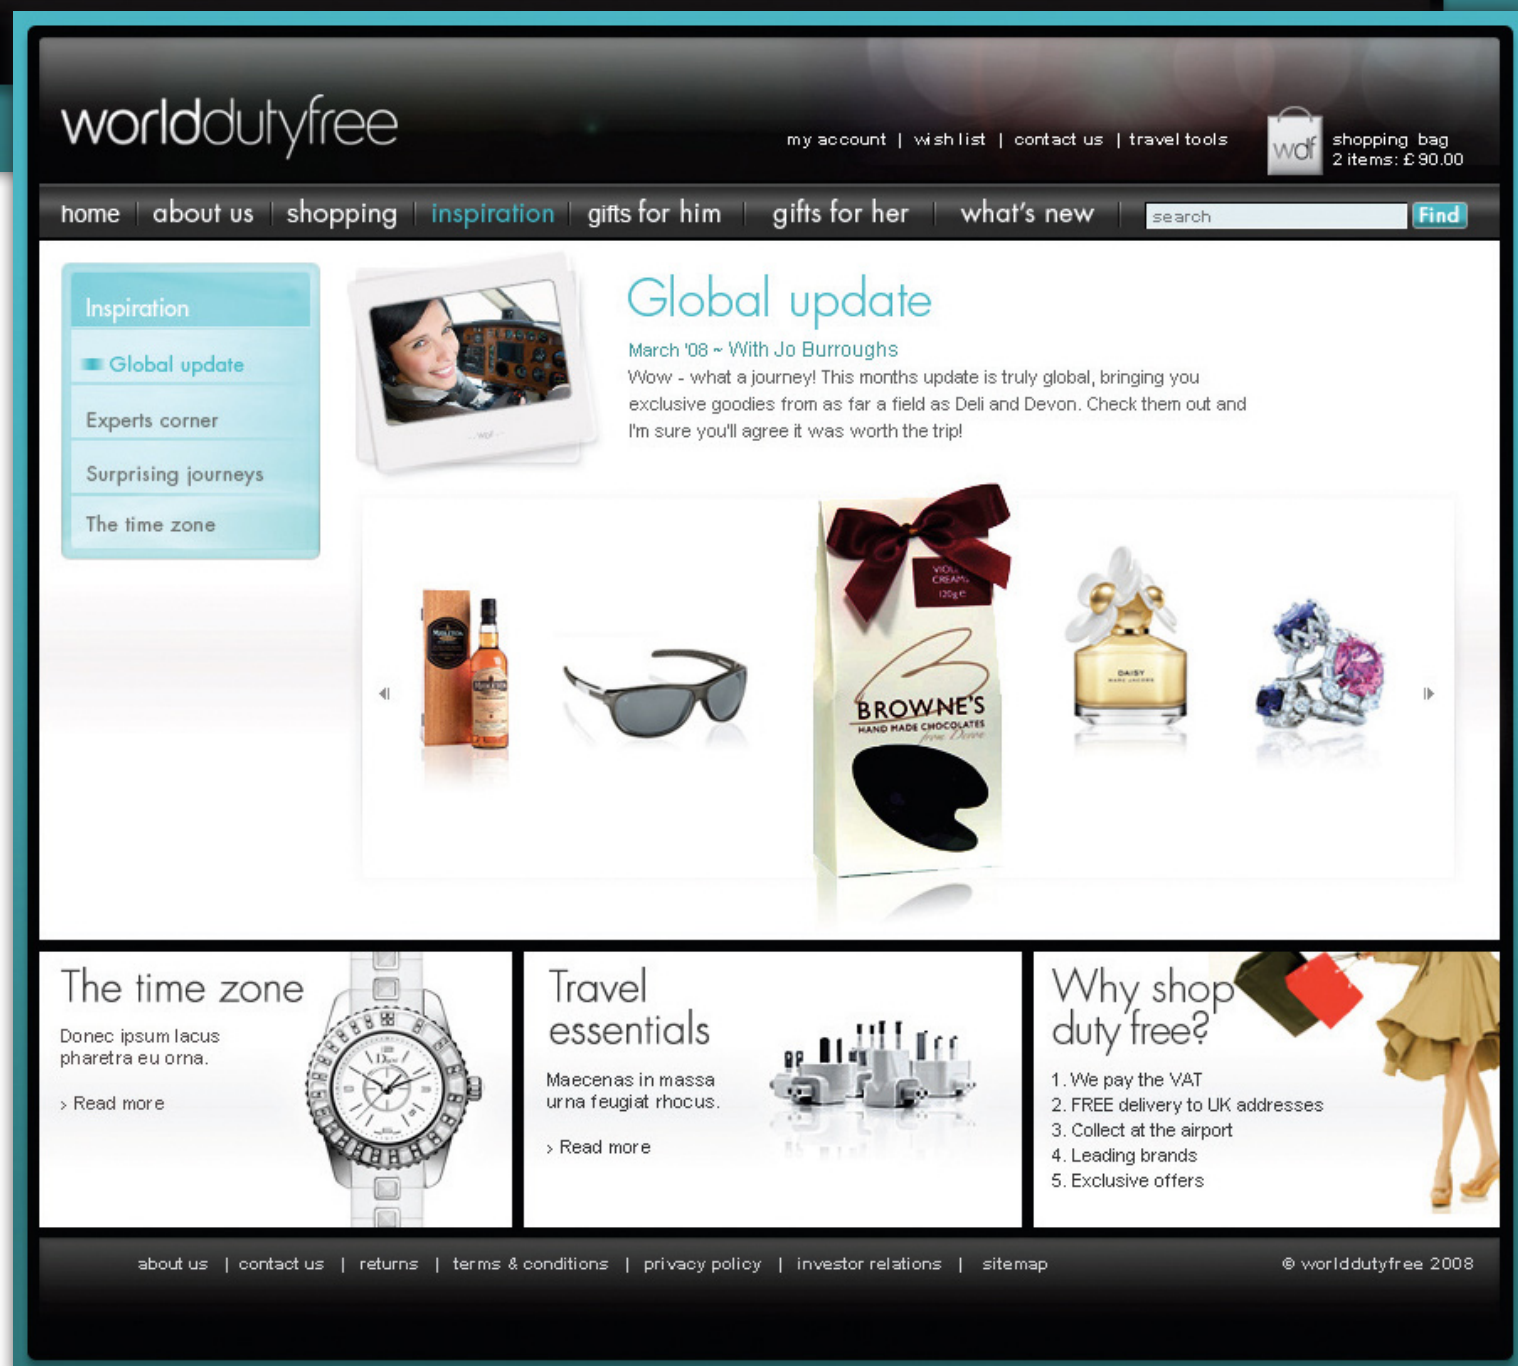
worlddutyfree

my account | wish list | contact us | travel tools

wdf shopping bag
2 items: £90.00

home | about us | shopping | inspiration | gifts for him | gifts for her | what's new

search Find

Inspiration
Global update
Experts corner
Surprising journeys
The time zone

Global update

March '08 ~ With Jo Burroughs

Wow - what a journey! This months update is truly global, bringing you exclusive goodies from as far a field as Deli and Devon. Check them out and I'm sure you'll agree it was worth the trip!

BROWNE'S
HAND MADE CHOCOLATES

The time zone

Donec ipsum lacus pharetra eu orna.

› Read more

Travel essentials

Maecenas in massa urna feugiat rhocus.

› Read more

Why shop duty free?

1. We pay the VAT
2. FREE delivery to UK addresses
3. Collect at the airport
4. Leading brands
5. Exclusive offers

about us | contact us | returns | terms & conditions | privacy policy | investor relations | sitemap

© worlddutyfree 2008